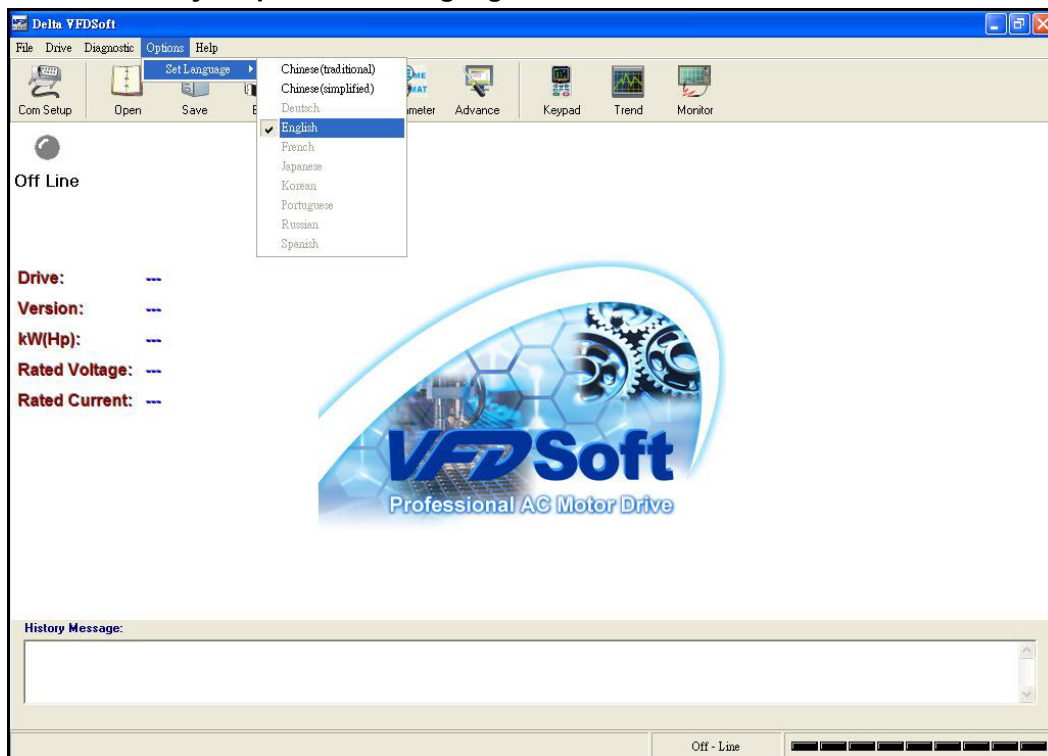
Delta VFDSoft

File Drive Diagnostic Options Help

Set Language

Chinese(traditional)
Chinese(simplified)
Deutsch
English
French
Japanese
Korean
Portuguese
Russian
Spanish

Com Setup Open Save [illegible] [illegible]meter Advance Keypad Trend Monitor

Off Line

Drive: ---
Version: ---
kW(Hp): ---
Rated Voltage: ---
Rated Current: ---

VFDSoft
Professional AC Motor Drive

History Message:

Off - Line